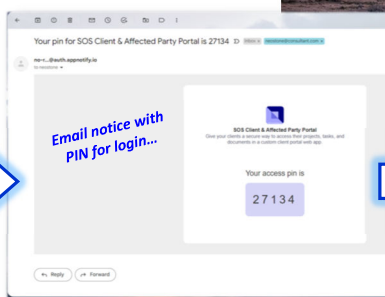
Your pin for SOS Client & Affected Party Portal is 27134

Inbox

no-r...@auth.appnotify.io

to

Email notice with PIN for login...

SOS Client & Affected Party Portal

Give your clients a secure way to access their projects, tasks, and documents in a custom client portal web app.

Your access pin is

27134

Reply

Forward